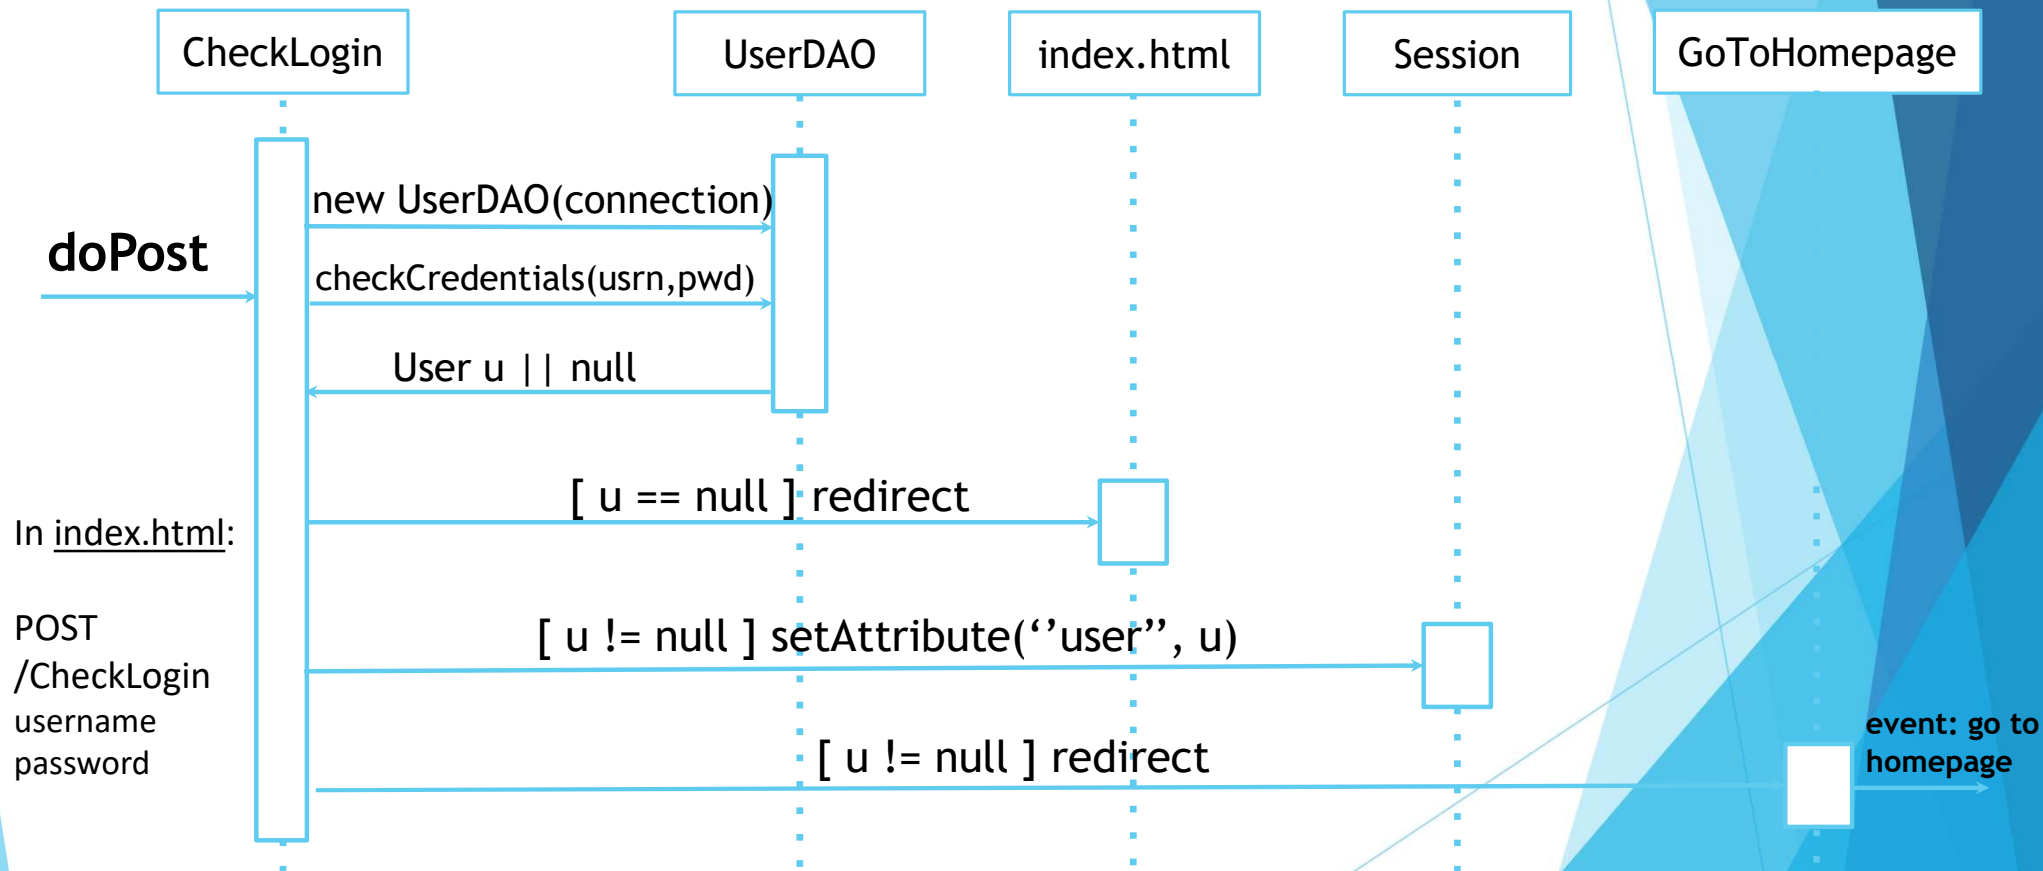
CheckLogin

UserDAO

index.html

Session

GoToHomepage

doPost

new UserDAO(connection)

checkCredentials(usrn,pwd)

User u || null

[ u == null ] redirect

In index.html:

POST
/CheckLogin
username
password

[ u != null ] setAttribute(‘’user’’, u)

[ u != null ] redirect

event: go to homepage